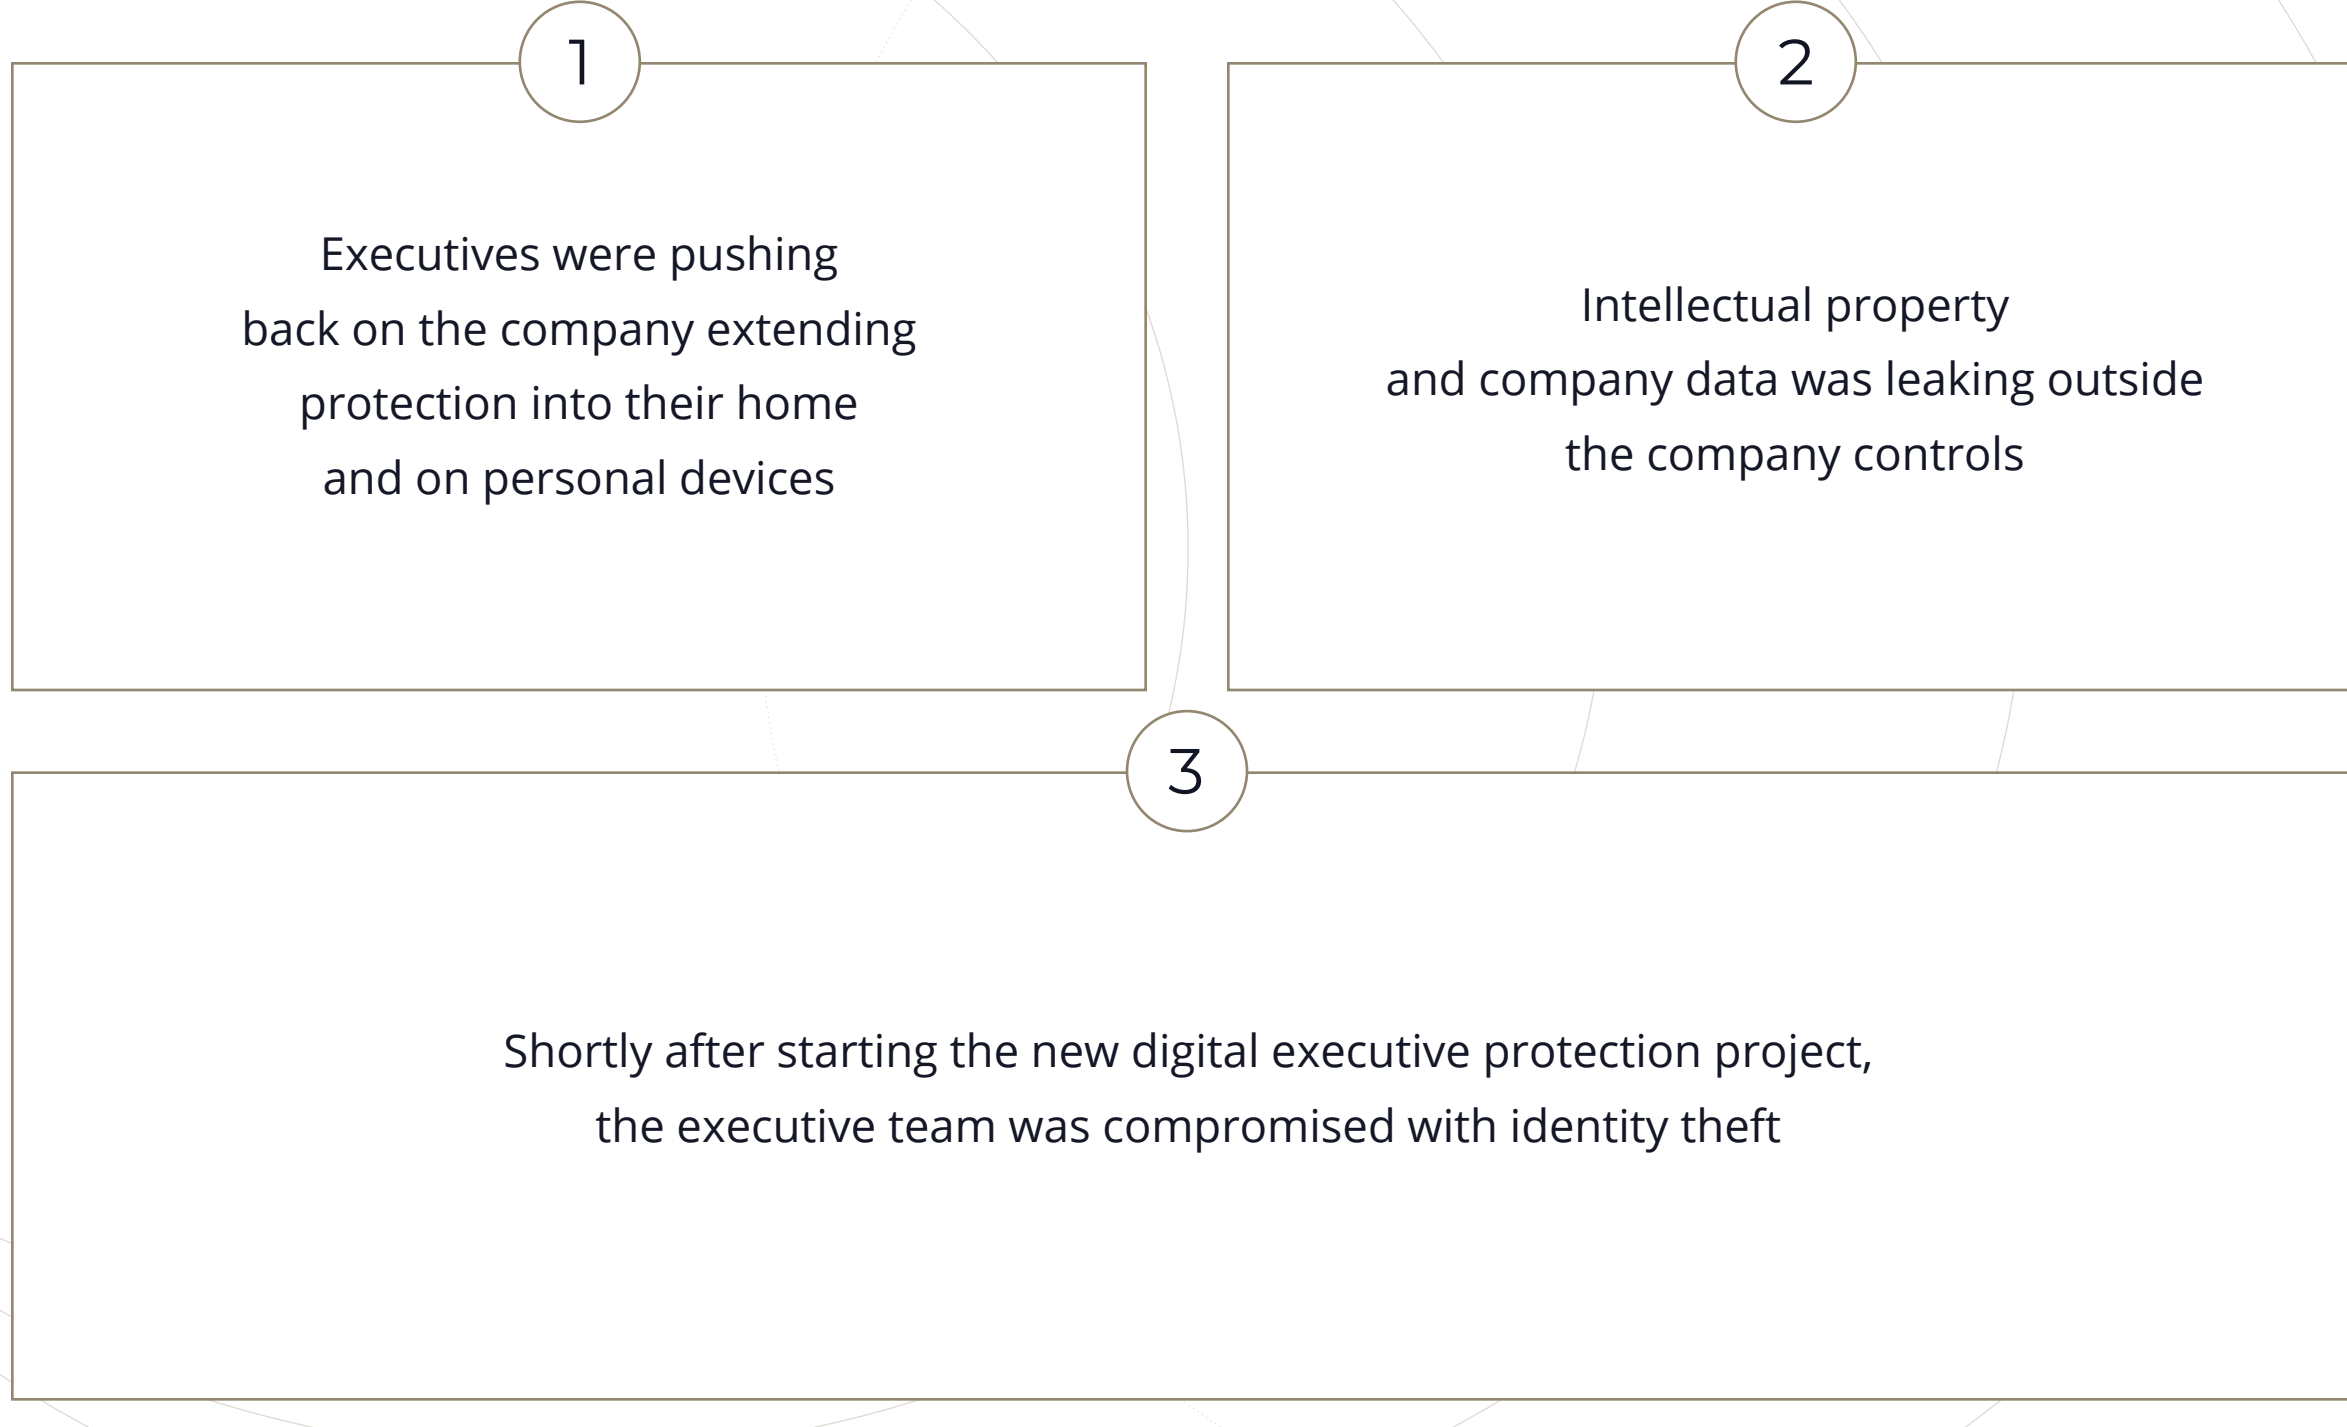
1

Executives were pushing back on the company extending protection into their home and on personal devices

2

Intellectual property and company data was leaking outside the company controls

3

Shortly after starting the new digital executive protection project, the executive team was compromised with identity theft